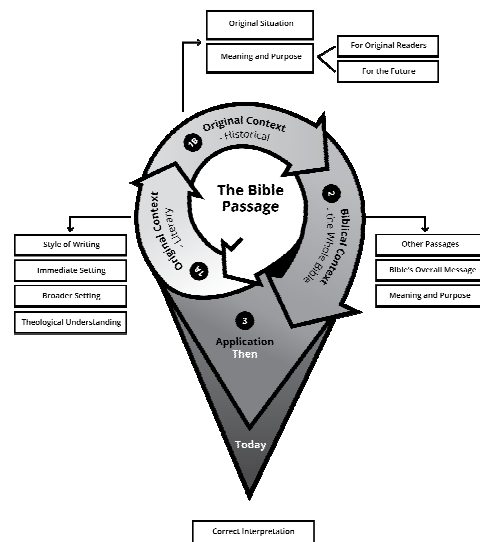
Original Situation

Meaning and Purpose

For Original Readers

For the Future

1B Original Context - Historical

The Bible Passage

2 Biblical Context - the Whole Bible

1A Original Context - Literary

Style of Writing

Immediate Setting

Broader Setting

Theological Understanding

Other Passages

Bible's Overall Message

Meaning and Purpose

3 Application Then

Today

Correct Interpretation